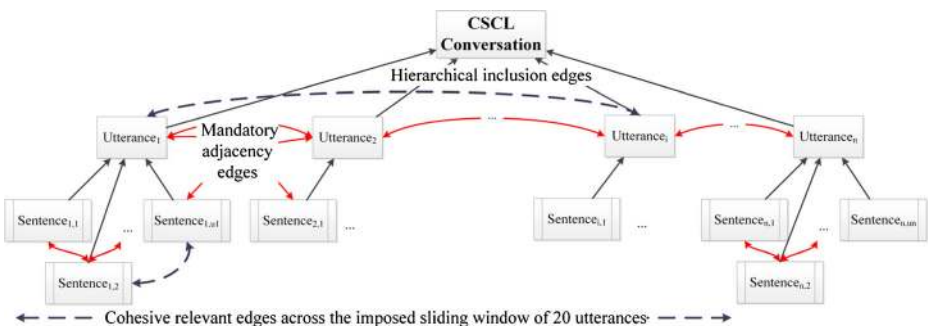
CSCL Conversation

Hierarchical inclusion edges

Utterance$_1$

Mandatory adjacency edges

Utterance$_2$

...

Utterance$_i$

...

Utterance$_n$

Sentence$_{1,1}$

...

Sentence$_{1,m1}$

Sentence$_{2,1}$

...

Sentence$_{i,1}$

...

Sentence$_{n,1}$

...

Sentence$_{n,mn}$

Sentence$_{1,2}$

Sentence$_{n,2}$

Cohesive relevant edges across the imposed sliding window of 20 utterances